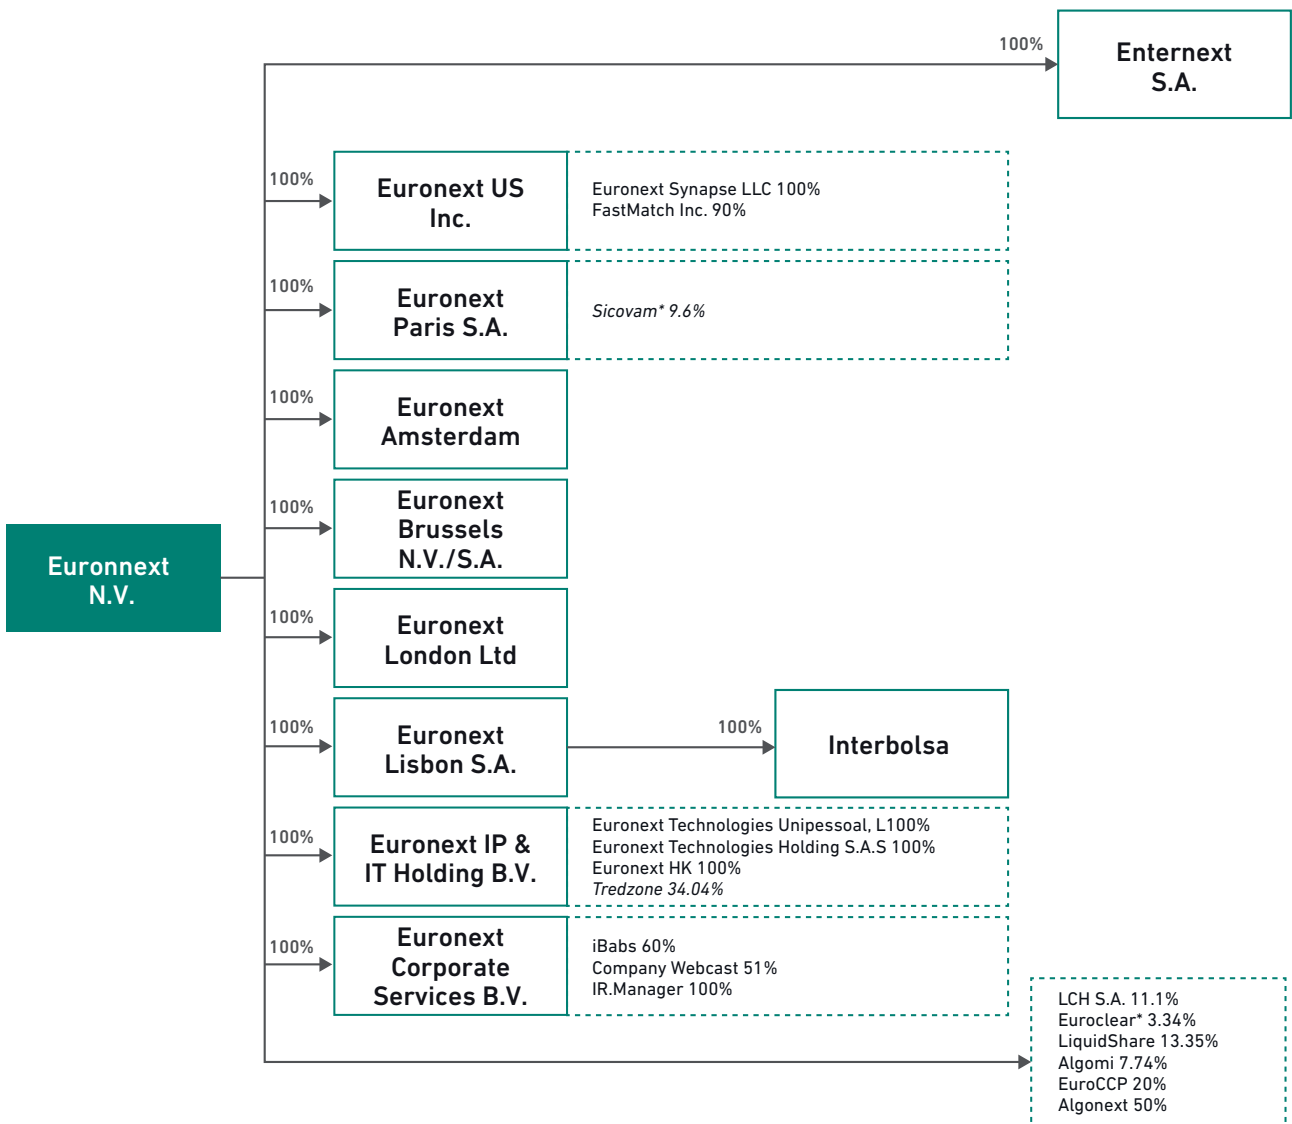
100%

Enternext S.A.

100%

Euronext US Inc.

Euronext Synapse LLC 100%
FastMatch Inc. 90%

100%

Euronext Paris S.A.

Sicovam* 9.6%

100%

Euronext Amsterdam

100%

Euronext Brussels N.V./S.A.

Euronnext N.V.

100%

Euronext London Ltd

100%

Euronext Lisbon S.A.

100%

Interbolsa

100%

Euronext IP & IT Holding B.V.

Euronext Technologies Unipessoal, L100%
Euronext Technologies Holding S.A.S 100%
Euronext HK 100%
Tredzone 34.04%

100%

Euronext Corporate Services B.V.

iBabs 60%
Company Webcast 51%
IR.Manager 100%

LCH S.A. 11.1%
Euroclear* 3.34%
LiquidShare 13.35%
Algomi 7.74%
EuroCCP 20%
Algonext 50%